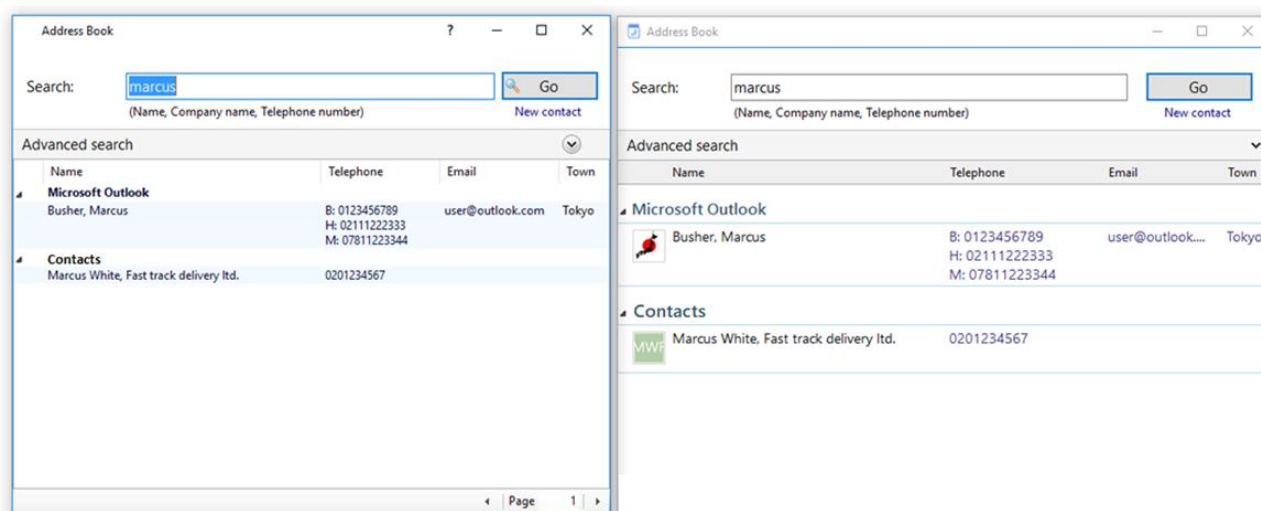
Address Book ? — ☐ ×

Search: marcus Go
(Name, Company name, Telephone number) New contact

Advanced search

| Name | Telephone | Email | Town |
|---|---|---|---|
| Microsoft Outlook | | | |
| Busher, Marcus | B: 0123456789 H: 02111222333 M: 07811223344 | user@outlook.com | Tokyo |
| Contacts | | | |
| Marcus White, Fast track delivery ltd. | 0201234567 | | |

◂ Page 1 ▸

Address Book — ☐ ×

Search: marcus Go
(Name, Company name, Telephone number) New contact

Advanced search

| Name | Telephone | Email | Town |
|---|---|---|---|
| Microsoft Outlook | | | |
| Busher, Marcus | B: 0123456789 H: 02111222333 M: 07811223344 | user@outlook.... | Tokyo |
| Contacts | | | |
| MWF Marcus White, Fast track delivery ltd. | 0201234567 | | |